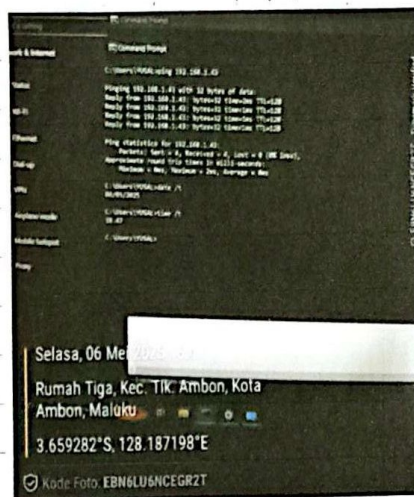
Settings

Command Prompt

Network & Internet

Status

Wi-Fi

Ethernet

Dial-up

VPN

Airplane mode

Mobile hotspot

Proxy

Command Prompt

C:\Users\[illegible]>ping 192.168.1.43

Pinging 192.168.1.43 with 32 bytes of data:
Reply from 192.168.1.43: bytes=32 time<1ms TTL=128
Reply from 192.168.1.43: bytes=32 time<1ms TTL=128
Reply from 192.168.1.43: bytes=32 time<1ms TTL=128
Reply from 192.168.1.43: bytes=32 time<1ms TTL=128

Ping statistics for 192.168.1.43:
Packets: Sent = 4, Received = 4, Lost = 0 (0% loss),
Approximate round trip times in milli-seconds:
Minimum = 0ms, Maximum = 2ms, Average = 0ms

C:\Users\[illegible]>date /t
06/05/2025

C:\Users\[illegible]>time /t
10.47

C:\Users\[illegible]>

Selasa, 06 Mei 2025 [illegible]

Rumah Tiga, Kec. Tlk. Ambon, Kota Ambon, Maluku

3.659282°S, 128.187198°E

Kode Foto: EBN6LU6NCEGR2T